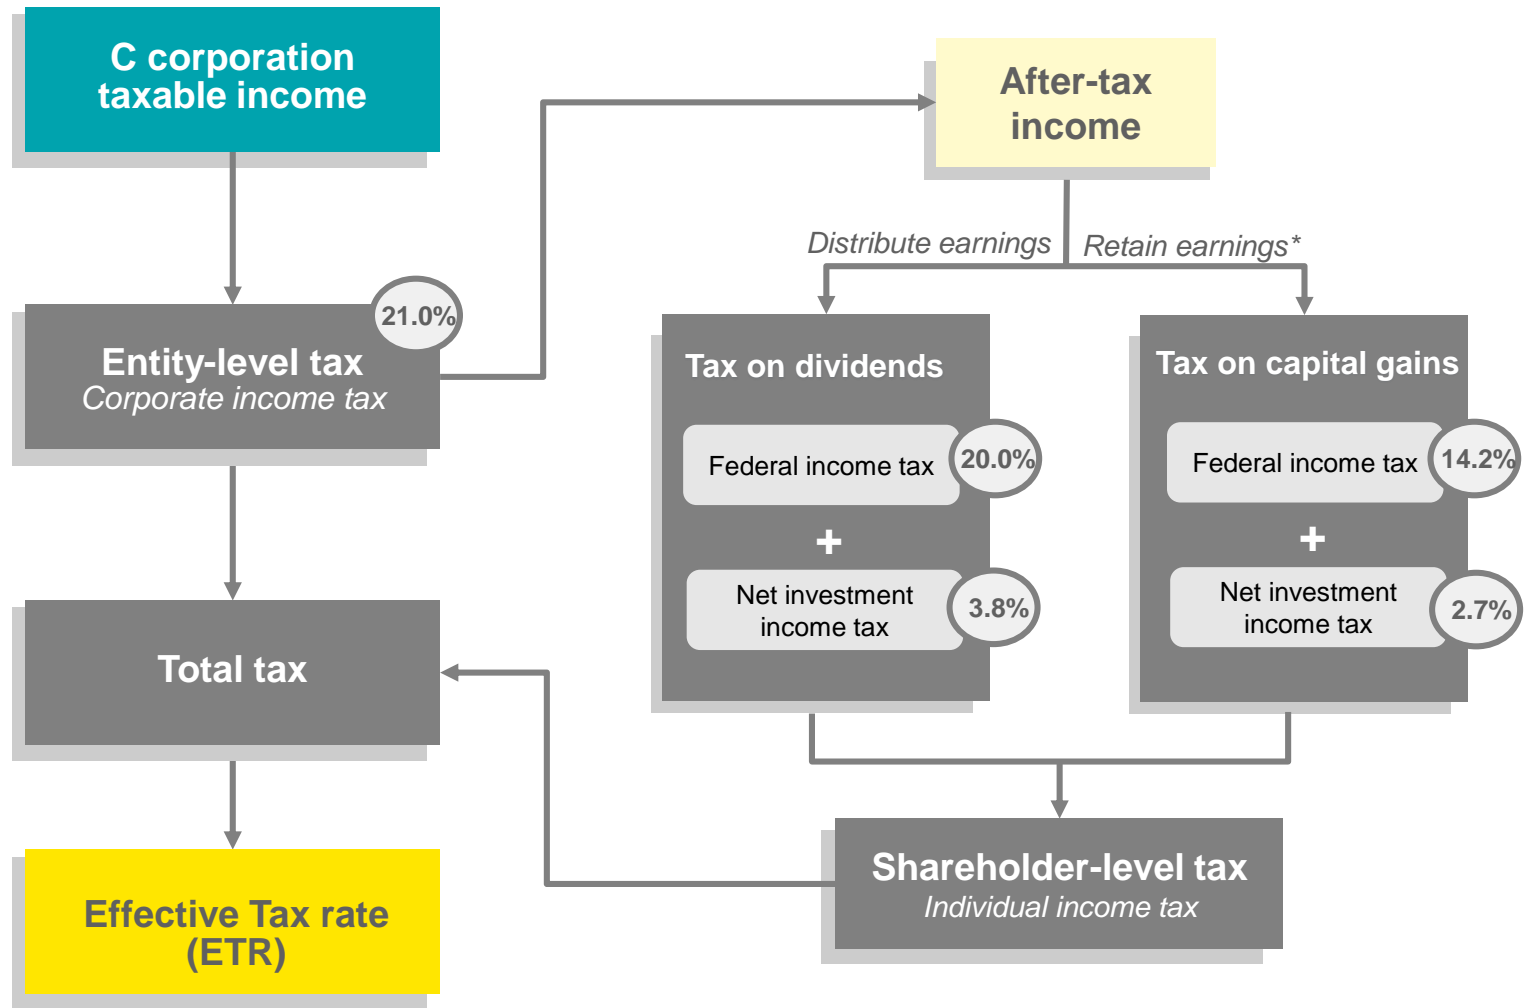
C corporation taxable income

After-tax income

Distribute earnings

Retain earnings*

21.0%

Entity-level tax
Corporate income tax

Tax on dividends

Federal income tax

20.0%

+

Net investment income tax

3.8%

Tax on capital gains

Federal income tax

14.2%

+

Net investment income tax

2.7%

Total tax

Shareholder-level tax
Individual income tax

Effective Tax rate (ETR)